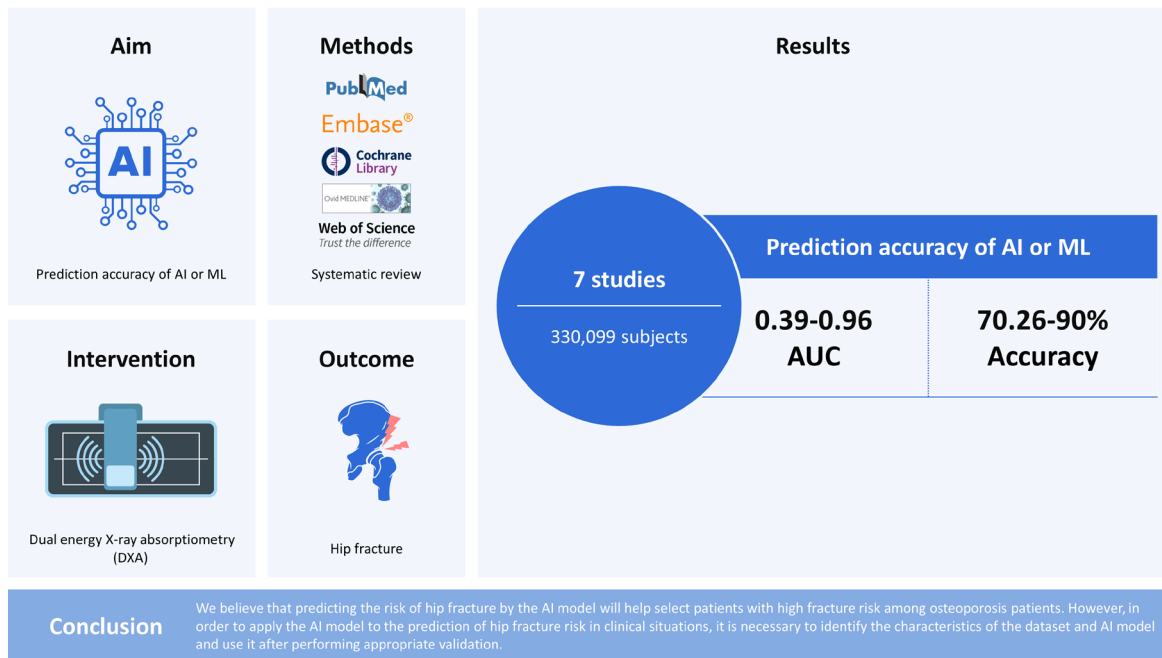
Aim

AI

Prediction accuracy of AI or ML

Methods

PubMed

Embase®

Cochrane Library

Ovid MEDLINE

Web of Science
Trust the difference

Systematic review

Results

7 studies

330,099 subjects

Prediction accuracy of AI or ML

0.39-0.96
AUC

70.26-90%
Accuracy

Intervention

Dual energy X-ray absorptiometry (DXA)

Outcome

Hip fracture

Conclusion

We believe that predicting the risk of hip fracture by the AI model will help select patients with high fracture risk among osteoporosis patients. However, in order to apply the AI model to the prediction of hip fracture risk in clinical situations, it is necessary to identify the characteristics of the dataset and AI model and use it after performing appropriate validation.